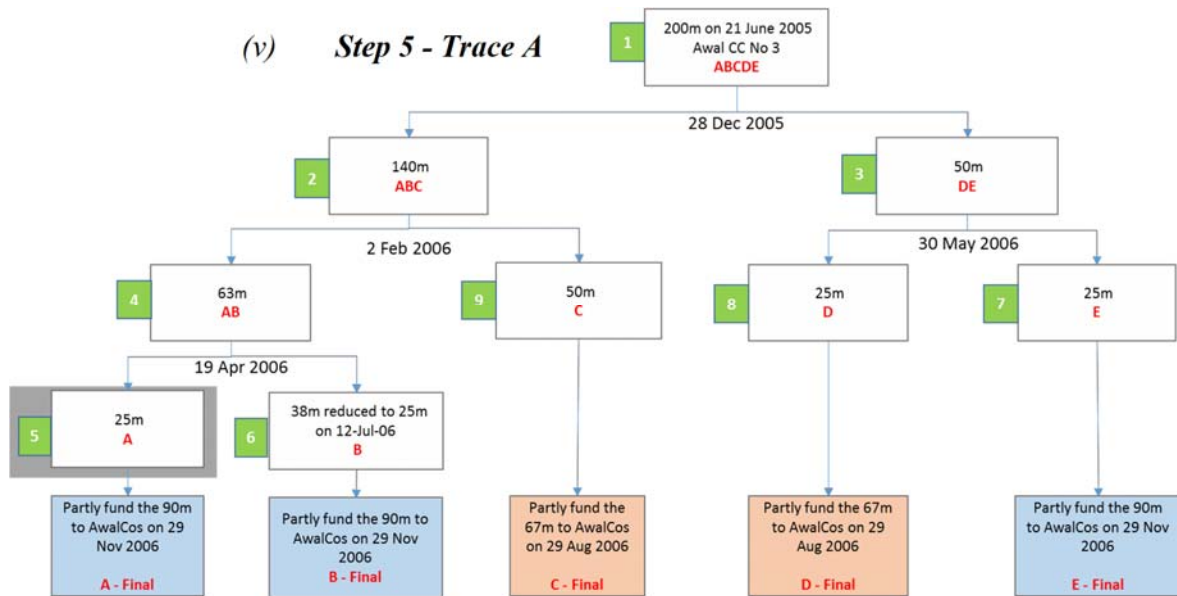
(v) Step 5 - Trace A

1
200m on 21 June 2005
Awal CC No 3
ABCDE

28 Dec 2005

2
140m
ABC

3
50m
DE

2 Feb 2006

30 May 2006

4
63m
AB

9
50m
C

8
25m
D

7
25m
E

19 Apr 2006

5
25m
A

6
38m reduced to 25m on 12-Jul-06
B

Partly fund the 90m to AwalCos on 29 Nov 2006

A - Final

Partly fund the 90m to AwalCos on 29 Nov 2006

B - Final

Partly fund the 67m to AwalCos on 29 Aug 2006

C - Final

Partly fund the 67m to AwalCos on 29 Aug 2006

D - Final

Partly fund the 90m to AwalCos on 29 Nov 2006

E - Final